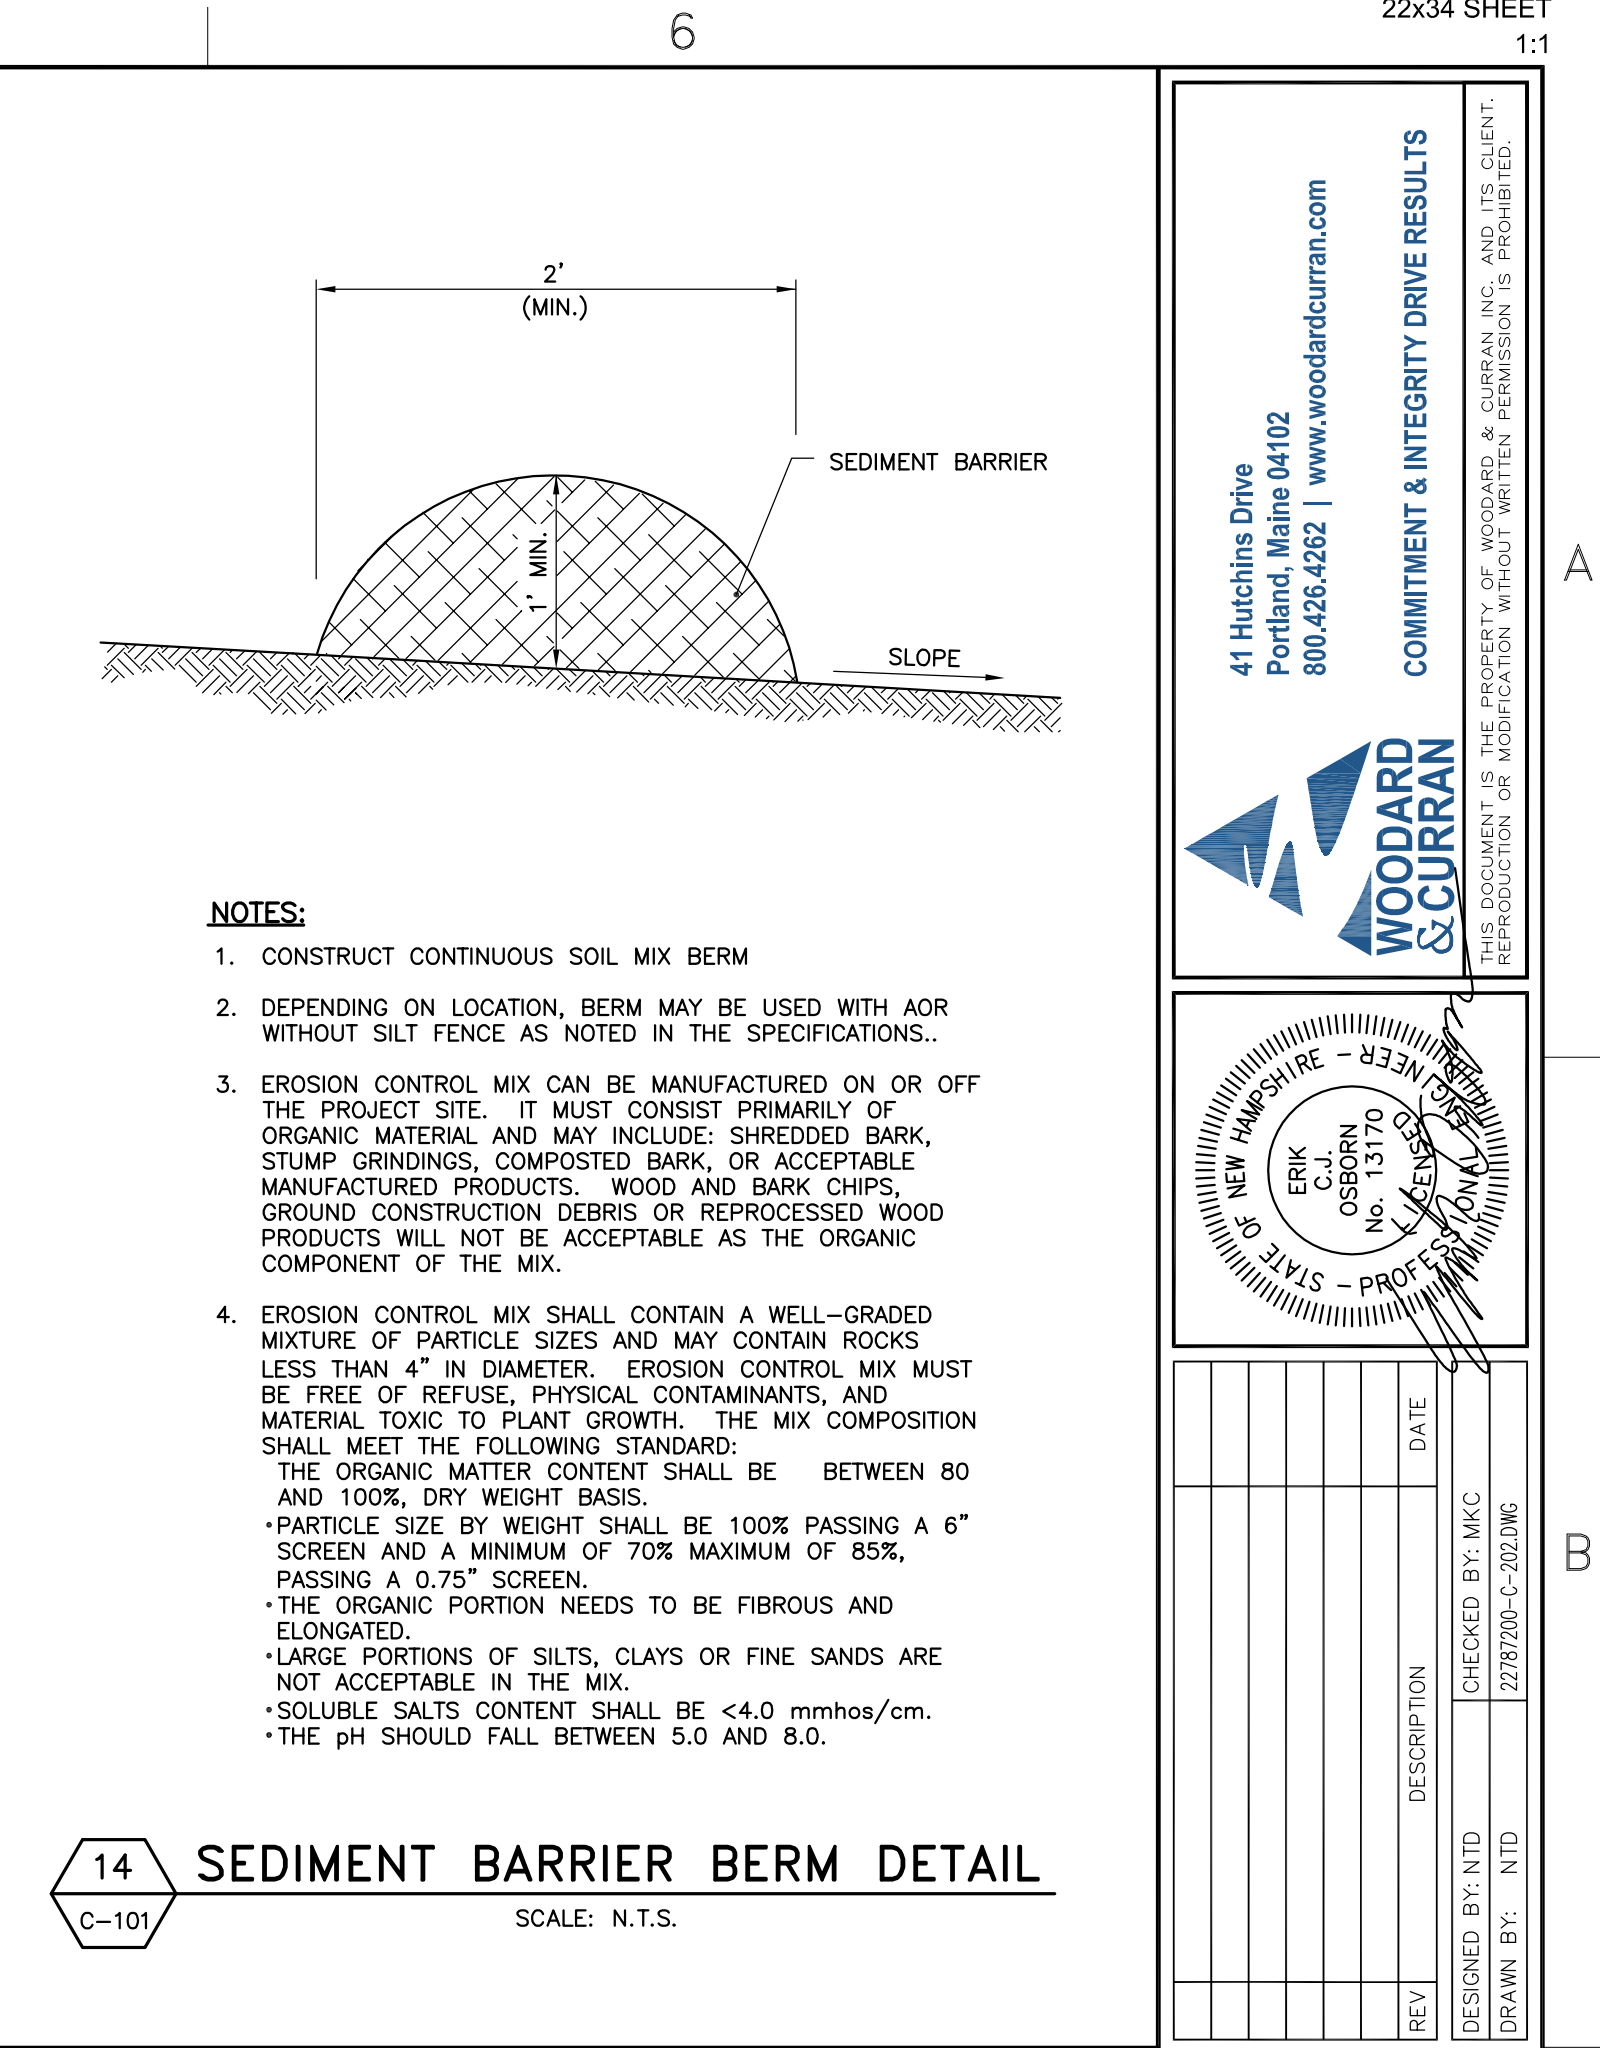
6

22x34 SHEET
1:1

2'
(MIN.)

SEDIMENT BARRIER

1' MIN.

SLOPE

NOTES:

1. CONSTRUCT CONTINUOUS SOIL MIX BERM

2. DEPENDING ON LOCATION, BERM MAY BE USED WITH AOR WITHOUT SILT FENCE AS NOTED IN THE SPECIFICATIONS..

3. EROSION CONTROL MIX CAN BE MANUFACTURED ON OR OFF THE PROJECT SITE. IT MUST CONSIST PRIMARILY OF ORGANIC MATERIAL AND MAY INCLUDE: SHREDDED BARK, STUMP GRINDINGS, COMPOSTED BARK, OR ACCEPTABLE MANUFACTURED PRODUCTS. WOOD AND BARK CHIPS, GROUND CONSTRUCTION DEBRIS OR REPROCESSED WOOD PRODUCTS WILL NOT BE ACCEPTABLE AS THE ORGANIC COMPONENT OF THE MIX.

4. EROSION CONTROL MIX SHALL CONTAIN A WELL–GRADED MIXTURE OF PARTICLE SIZES AND MAY CONTAIN ROCKS LESS THAN 4" IN DIAMETER. EROSION CONTROL MIX MUST BE FREE OF REFUSE, PHYSICAL CONTAMINANTS, AND MATERIAL TOXIC TO PLANT GROWTH. THE MIX COMPOSITION SHALL MEET THE FOLLOWING STANDARD:
THE ORGANIC MATTER CONTENT SHALL BE BETWEEN 80 AND 100%, DRY WEIGHT BASIS.
•PARTICLE SIZE BY WEIGHT SHALL BE 100% PASSING A 6" SCREEN AND A MINIMUM OF 70% MAXIMUM OF 85%, PASSING A 0.75" SCREEN.
•THE ORGANIC PORTION NEEDS TO BE FIBROUS AND ELONGATED.
•LARGE PORTIONS OF SILTS, CLAYS OR FINE SANDS ARE NOT ACCEPTABLE IN THE MIX.
•SOLUBLE SALTS CONTENT SHALL BE <4.0 mmhos/cm.
•THE pH SHOULD FALL BETWEEN 5.0 AND 8.0.

14
C–101
SEDIMENT BARRIER BERM DETAIL
SCALE: N.T.S.

41 Hutchins Drive
Portland, Maine 04102
800.426.4262 | www.woodardcurran.com

COMMITMENT & INTEGRITY DRIVE RESULTS

WOODARD & CURRAN

THIS DOCUMENT IS THE PROPERTY OF WOODARD & CURRAN INC. AND ITS CLIENT. REPRODUCTION OR MODIFICATION WITHOUT WRITTEN PERMISSION IS PROHIBITED.

STATE OF NEW HAMPSHIRE – ENGINEER – LICENSED PROFESSIONAL
ERIK C.J. OSBORN No. 13170

A

B

REV
DESCRIPTION
DATE

DESIGNED BY: NTD
CHECKED BY: MKC
DRAWN BY: NTD
22787200–C–202.DWG